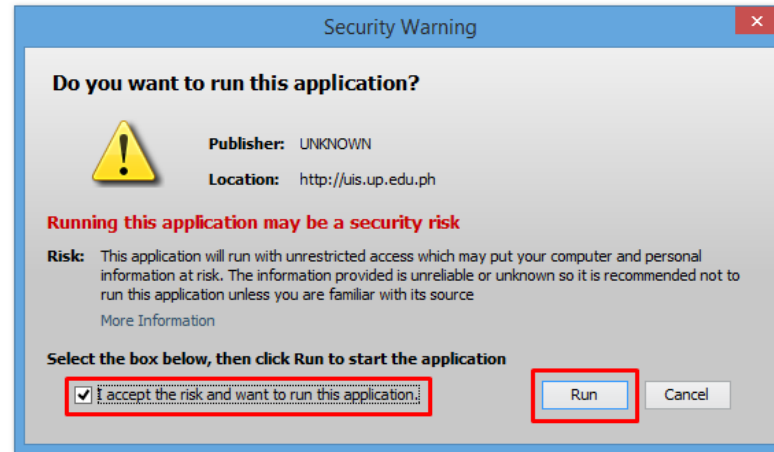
Security Warning

Do you want to run this application?

Publisher: UNKNOWN

Location: http://uis.up.edu.ph

Running this application may be a security risk

Risk: This application will run with unrestricted access which may put your computer and personal information at risk. The information provided is unreliable or unknown so it is recommended not to run this application unless you are familiar with its source

More Information

Select the box below, then click Run to start the application

I accept the risk and want to run this application.

Run

Cancel